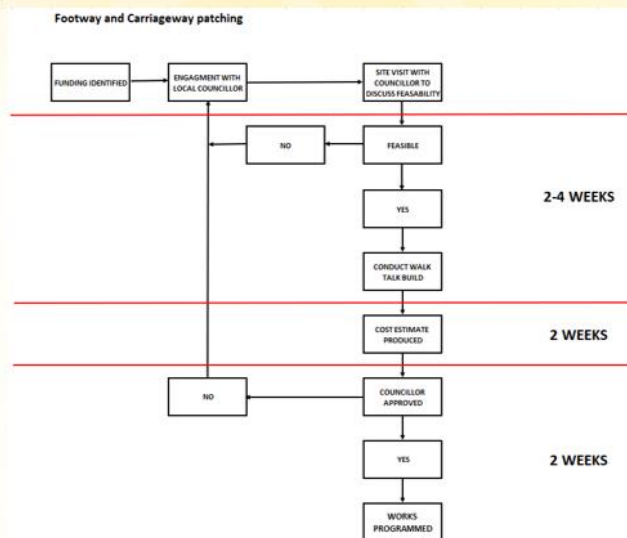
Footway and Carriageway patching

FUNDING IDENTIFIED

ENGAGMENT WITH LOCAL COUNCILLOR

SITE VISIT WITH COUNCILLOR TO DISCUSS FEASABILITY

NO

FEASIBLE

2-4 WEEKS

YES

CONDUCT WALK TALK BUILD

COST ESTIMATE PRODUCED

2 WEEKS

NO

COUNCILLOR APPROVED

YES

2 WEEKS

WORKS PROGRAMMED